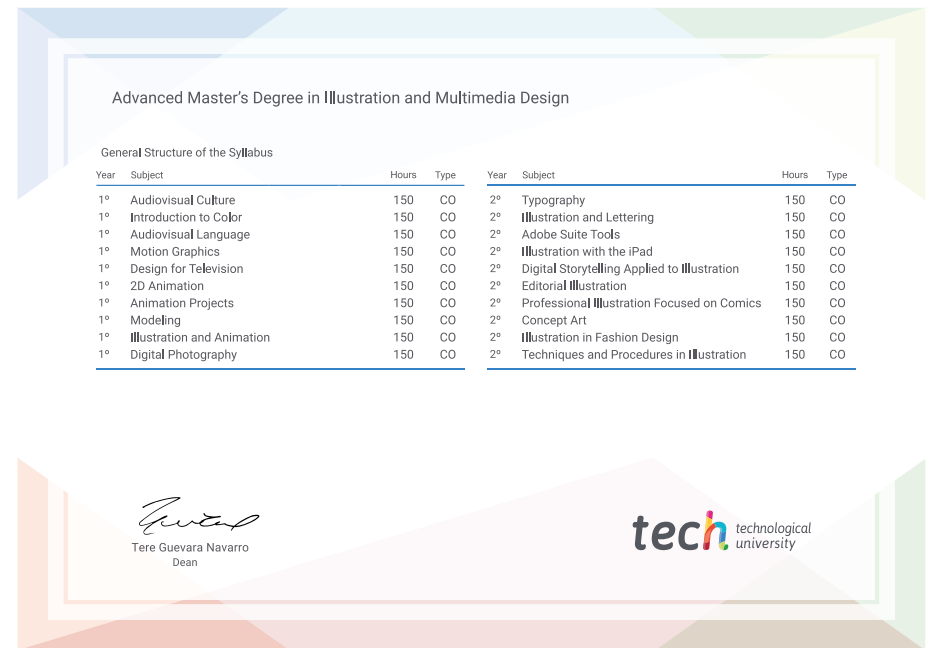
Advanced Master’s Degree in Illustration and Multimedia Design

General Structure of the Syllabus

| Year | Subject | Hours | Type |
|---|---|---|---|
| 1º | Audiovisual Culture | 150 | CO |
| 1º | Introduction to Color | 150 | CO |
| 1º | Audiovisual Language | 150 | CO |
| 1º | Motion Graphics | 150 | CO |
| 1º | Design for Television | 150 | CO |
| 1º | 2D Animation | 150 | CO |
| 1º | Animation Projects | 150 | CO |
| 1º | Modeling | 150 | CO |
| 1º | Illustration and Animation | 150 | CO |
| 1º | Digital Photography | 150 | CO |

| Year | Subject | Hours | Type |
|---|---|---|---|
| 2º | Typography | 150 | CO |
| 2º | Illustration and Lettering | 150 | CO |
| 2º | Adobe Suite Tools | 150 | CO |
| 2º | Illustration with the iPad | 150 | CO |
| 2º | Digital Storytelling Applied to Illustration | 150 | CO |
| 2º | Editorial Illustration | 150 | CO |
| 2º | Professional Illustration Focused on Comics | 150 | CO |
| 2º | Concept Art | 150 | CO |
| 2º | Illustration in Fashion Design | 150 | CO |
| 2º | Techniques and Procedures in Illustration | 150 | CO |

Tere Guevara Navarro
Dean

tech technological university